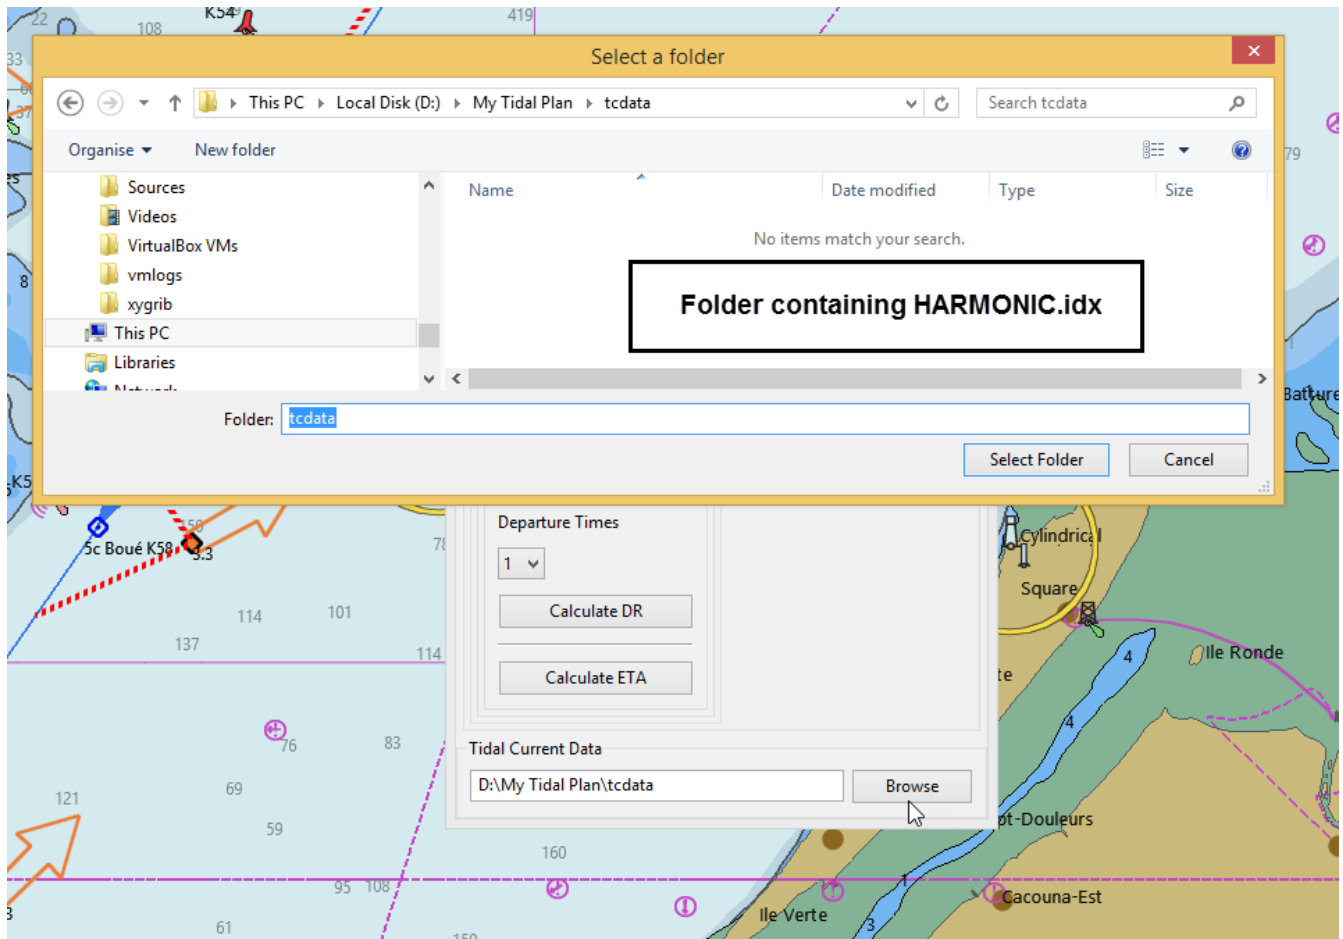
22 108 K54 419
33
37
8
K5
79

Select a folder

This PC ▸ Local Disk (D:) ▸ My Tidal Plan ▸ tcdata

Search tcdata

Organise ▾ New folder

Sources
Videos
VirtualBox VMs
vmlogs
xygrib
This PC
Libraries

| Name | Date modified | Type | Size |
|---|---|---|---|

No items match your search.

Folder containing HARMONIC.idx

Folder: tcdata

Select Folder Cancel

Departure Times

1

Calculate DR

Calculate ETA

Tidal Current Data

D:\My Tidal Plan\tcdata

Browse

Batture
5c Boué K58
3.3
150
78
114 101
137
114
76 83
69
121
59
160
95 108
61
150
Cylindrical
Square
Ile Ronde
4
4
te
pt-Douleurs
Cacouna-Est
Ile Verte
1
3